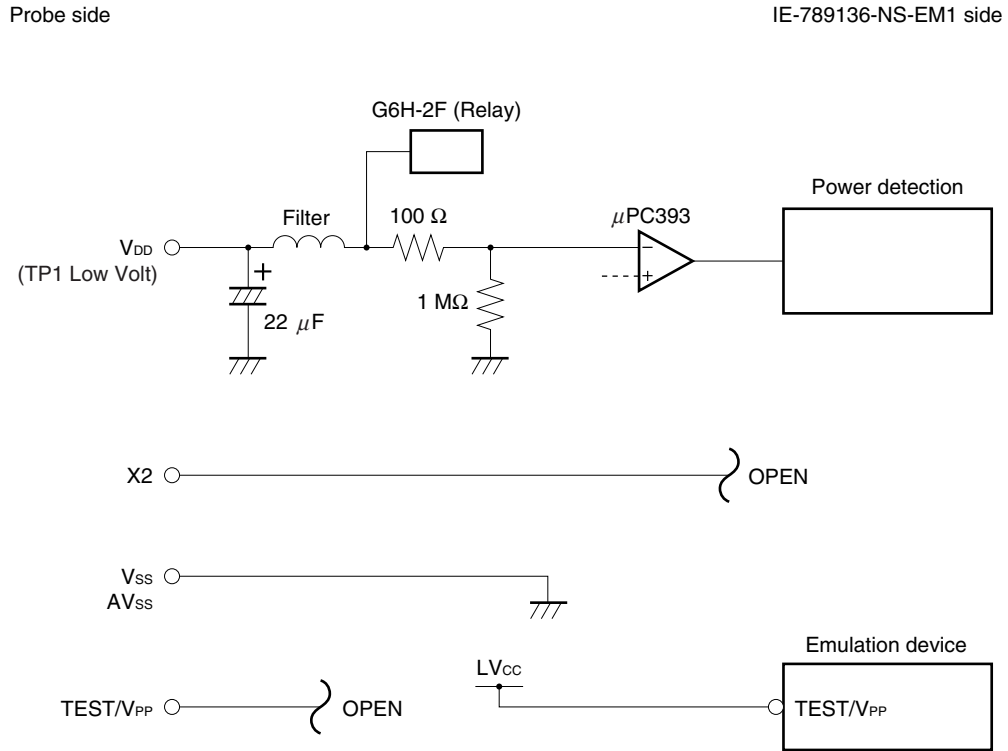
Probe side

IE-789136-NS-EM1 side

G6H-2F (Relay)

Power detection

Filter

100 Ω

$\mu$PC393

$V_{DD}$
(TP1 Low Volt)

+

−

+

1 MΩ

22 $\mu$F

X2

OPEN

$V_{SS}$
$AV_{SS}$

Emulation device

$LV_{CC}$

TEST/$V_{PP}$

OPEN

TEST/$V_{PP}$